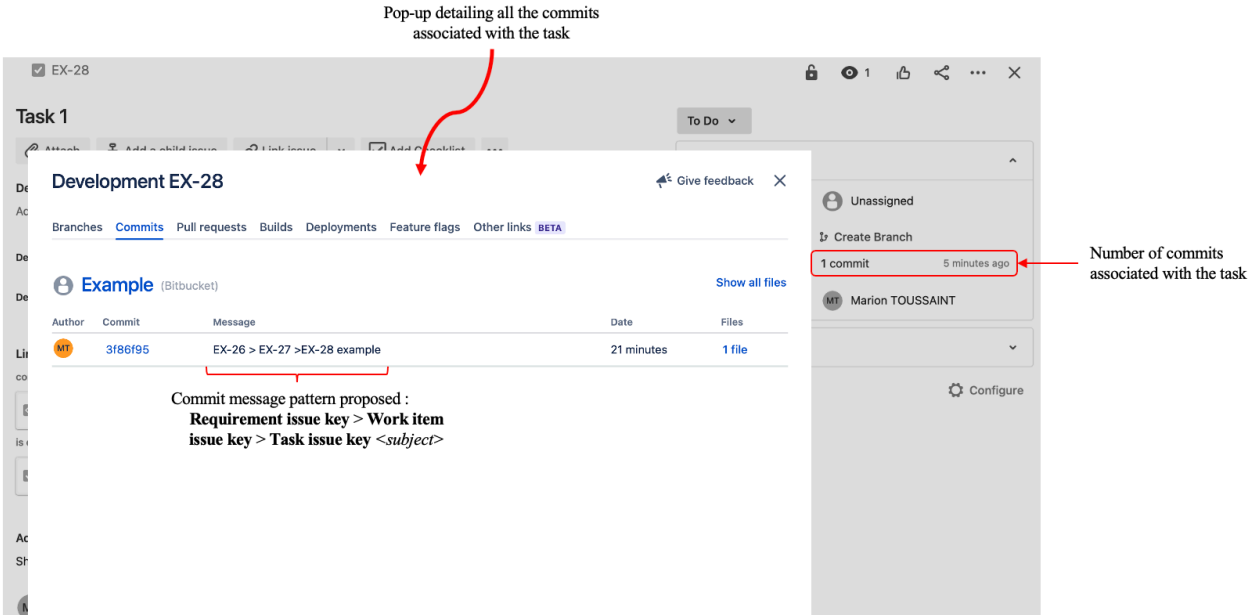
Pop-up detailing all the commits associated with the task

EX-28

1

Task 1

Attach Add a child issue Link issue Add Checklist

To Do

Development EX-28

Give feedback

Branches Commits Pull requests Builds Deployments Feature flags Other links BETA

Example (Bitbucket)

Show all files

| Author | Commit | Message | Date | Files |
|---|---|---|---|---|
| MT | 3f86f95 | EX-26 > EX-27 >EX-28 example | 21 minutes | 1 file |

Commit message pattern proposed :
**Requirement issue key > Work item issue key > Task issue key** <*subject*>

Unassigned

Create Branch

1 commit 5 minutes ago

Number of commits associated with the task

MT Marion TOUSSAINT

Configure